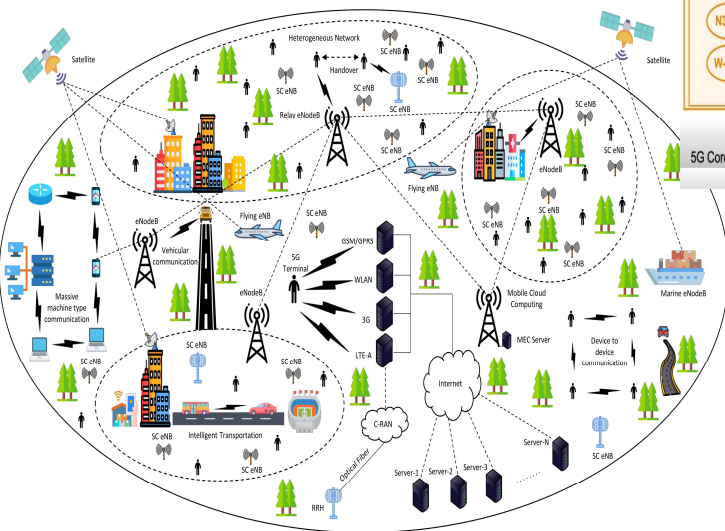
Satellite
Heterogeneous Network
SC eNB
Handover
SC eNB
SC eNB
SC eNB
Relay eNodeB
SC eNB
Satellite
N3
W-
5G Core
SC eNB
SC eNB
eNodeB
SC eNB
Flying eNB
SC eNB
SC eNB
SC eNB
SC eNB
eNodeB
Vehicular communication
Flying eNB
SC eNB
5G Terminal
GSM/GPRS
WLAN
3G
LTE-A
Massive machine type communication
eNodeB
Mobile Cloud Computing
MEC Server
Marine eNodeB
Device to device communication
SC eNB
SC eNB
SC eNB
SC eNB
SC eNB
Intelligent Transportation
Internet
C-RAN
Optical Fiber
RRH
Server-1
Server-2
Server-3
Server-N
SC eNB